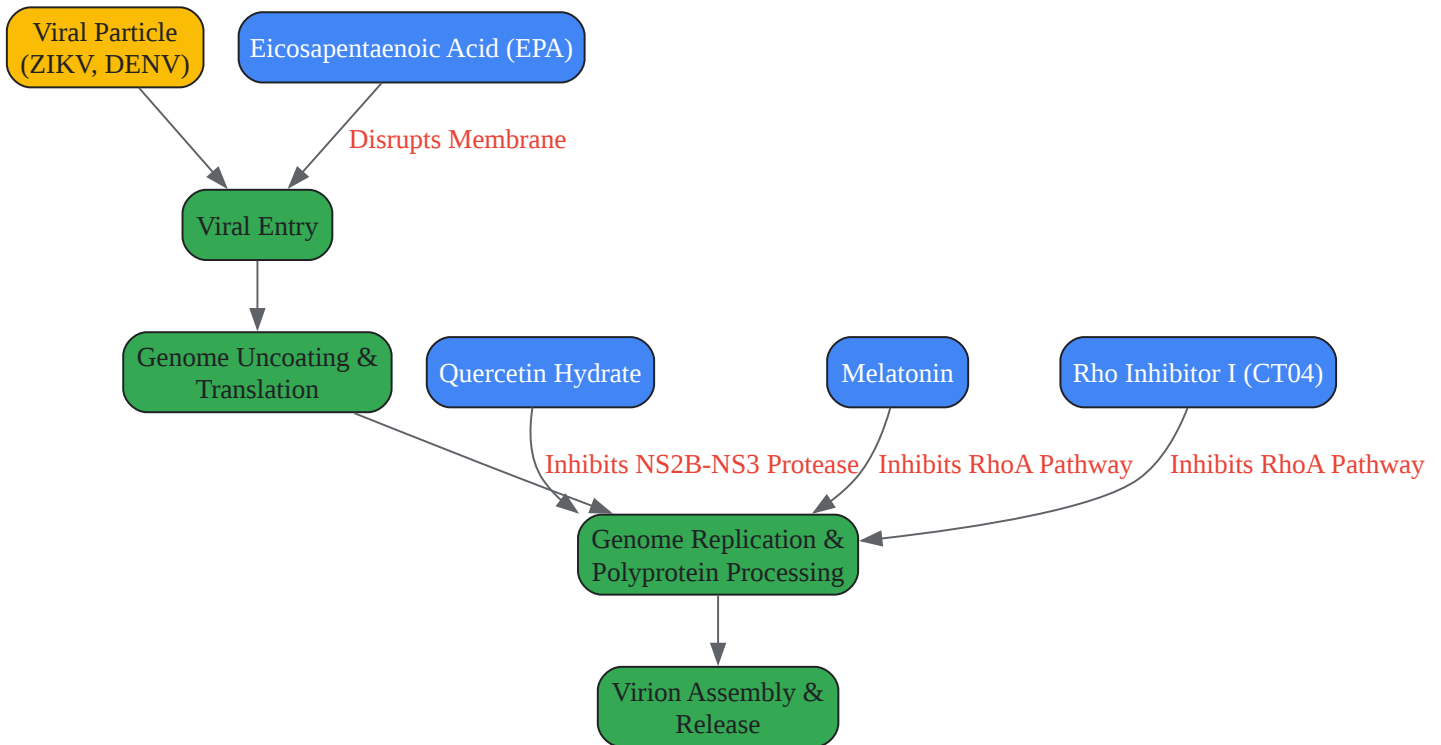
Viral Particle (ZIKV, DENV)

Eicosapentaenoic Acid (EPA)

Disrupts Membrane

Viral Entry

Genome Uncoating & Translation

Quercetin Hydrate

Melatonin

Rho Inhibitor I (CT04)

Inhibits NS2B-NS3 Protease

Inhibits RhoA Pathway

Inhibits RhoA Pathway

Genome Replication & Polyprotein Processing

Virion Assembly & Release